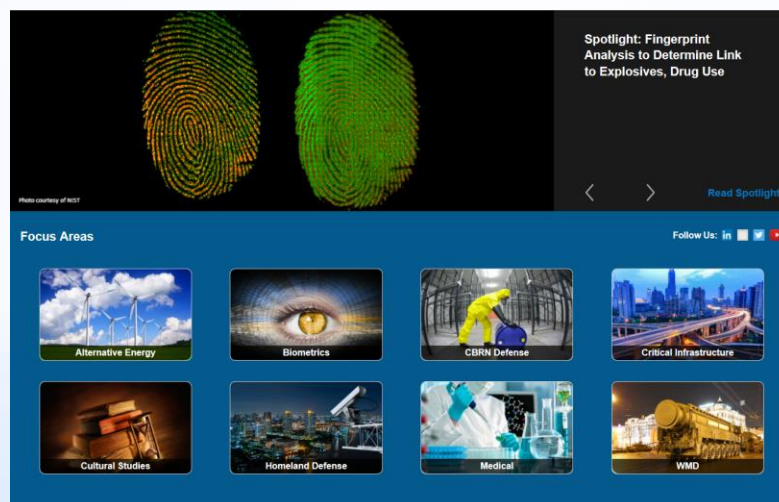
Photo courtesy of NIST

Spotlight: Fingerprint Analysis to Determine Link to Explosives, Drug Use

Read Spotlight

Focus Areas

Follow Us:

Alternative Energy

Biometrics

CBRN Defense

Critical Infrastructure

Cultural Studies

Homeland Defense

Medical

WMD